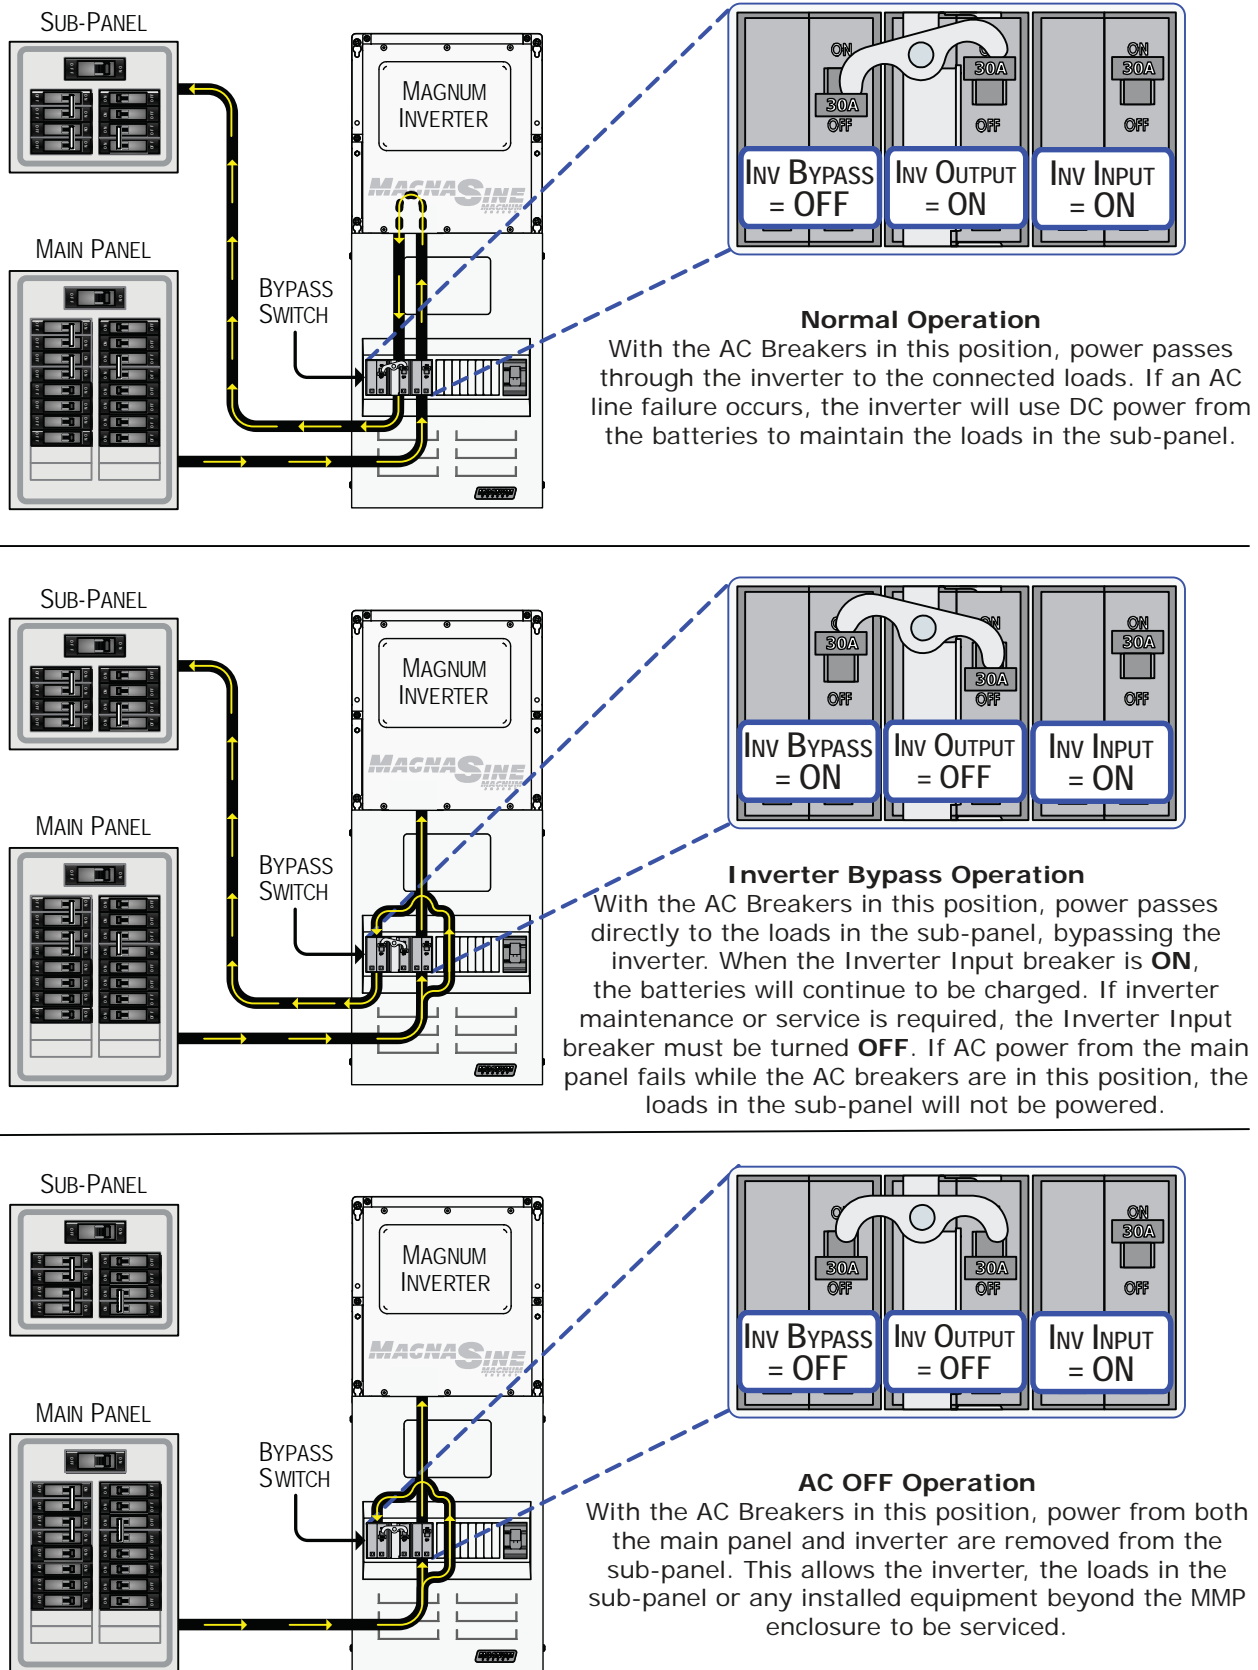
SUB-PANEL

MAIN PANEL

MAGNUM INVERTER

MAGNASINE

BYPASS SWITCH

ON
30A
OFF

30A
OFF

ON
30A
OFF

INV BYPASS = OFF

INV OUTPUT = ON

INV INPUT = ON

**Normal Operation**
With the AC Breakers in this position, power passes through the inverter to the connected loads. If an AC line failure occurs, the inverter will use DC power from the batteries to maintain the loads in the sub-panel.

SUB-PANEL

MAIN PANEL

MAGNUM INVERTER

MAGNASINE

BYPASS SWITCH

30A
OFF

ON
30A
OFF

ON
30A
OFF

INV BYPASS = ON

INV OUTPUT = OFF

INV INPUT = ON

**Inverter Bypass Operation**
With the AC Breakers in this position, power passes directly to the loads in the sub-panel, bypassing the inverter. When the Inverter Input breaker is **ON**, the batteries will continue to be charged. If inverter maintenance or service is required, the Inverter Input breaker must be turned **OFF**. If AC power from the main panel fails while the AC breakers are in this position, the loads in the sub-panel will not be powered.

SUB-PANEL

MAIN PANEL

MAGNUM INVERTER

MAGNASINE

BYPASS SWITCH

30A
OFF

30A
OFF

ON
30A
OFF

INV BYPASS = OFF

INV OUTPUT = OFF

INV INPUT = ON

**AC OFF Operation**
With the AC Breakers in this position, power from both the main panel and inverter are removed from the sub-panel. This allows the inverter, the loads in the sub-panel or any installed equipment beyond the MMP enclosure to be serviced.